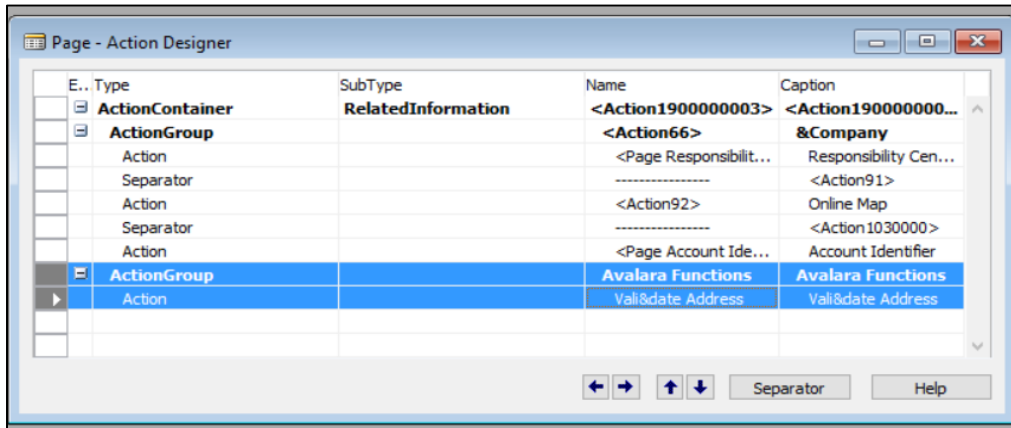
Page - Action Designer

| | E.. | Type | SubType | Name | Caption |
|---|---|---|---|---|---|
| | ⊟ | ActionContainer | RelatedInformation | <Action1900000003> | <Action190000000... |
| | ⊟ | ActionGroup | | <Action66> | &Company |
| | | Action | | <Page Responsibilit... | Responsibility Cen... |
| | | Separator | | ---------------- | <Action91> |
| | | Action | | <Action92> | Online Map |
| | | Separator | | ---------------- | <Action1030000> |
| | | Action | | <Page Account Ide... | Account Identifier |
| | ⊟ | ActionGroup | | Avalara Functions | Avalara Functions |
| | | Action | | Vali&date Address | Vali&date Address |

Separator Help